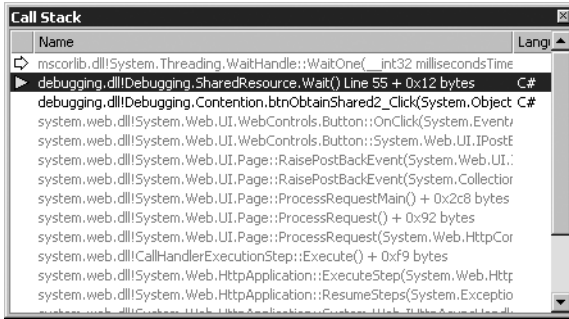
Call Stack

| Name | Lang |
|---|---|
| mscorlib.dll!System.Threading.WaitHandle::WaitOne(__int32 millisecondsTime | |
| debugging.dll!Debugging.SharedResource.Wait() Line 55 + 0x12 bytes | C# |
| debugging.dll!Debugging.Contention.btnObtainShared2_Click(System.Object | C# |
| system.web.dll!System.Web.UI.WebControls.Button::OnClick(System.Event/ | |
| system.web.dll!System.Web.UI.WebControls.Button::System.Web.UI.IPostE | |
| system.web.dll!System.Web.UI.Page::RaisePostBackEvent(System.Web.UI. | |
| system.web.dll!System.Web.UI.Page::RaisePostBackEvent(System.Collection | |
| system.web.dll!System.Web.UI.Page::ProcessRequestMain() + 0x2c8 bytes | |
| system.web.dll!System.Web.UI.Page::ProcessRequest() + 0x92 bytes | |
| system.web.dll!System.Web.UI.Page::ProcessRequest(System.Web.HttpCor | |
| system.web.dll!CallHandlerExecutionStep::Execute() + 0xf9 bytes | |
| system.web.dll!System.Web.HttpApplication::ExecuteStep(System.Web.Http | |
| system.web.dll!System.Web.HttpApplication::ResumeSteps(System.Exceptio | |
| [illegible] | |